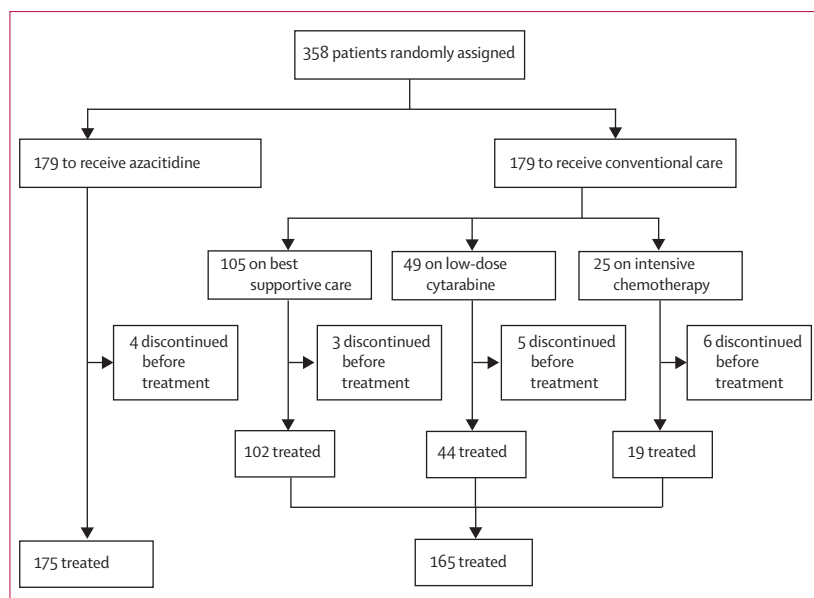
358 patients randomly assigned

179 to receive azacitidine

179 to receive conventional care

105 on best supportive care

49 on low-dose cytarabine

25 on intensive chemotherapy

4 discontinued before treatment

3 discontinued before treatment

5 discontinued before treatment

6 discontinued before treatment

102 treated

44 treated

19 treated

175 treated

165 treated